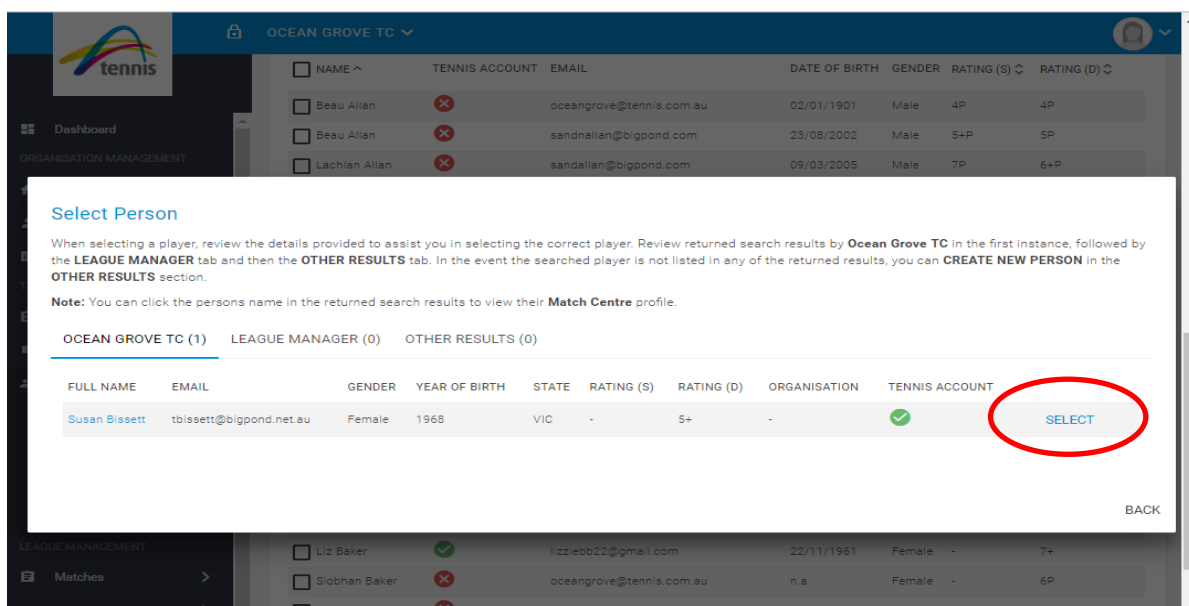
tennis

OCEAN GROVE TC

Dashboard
ORGANISATION MANAGEMENT

| NAME | TENNIS ACCOUNT | EMAIL | DATE OF BIRTH | GENDER | RATING (S) | RATING (D) |
|---|---|---|---|---|---|---|
| Beau Allan | | oceangrove@tennis.com.au | 02/01/1901 | Male | 4P | 4P |
| Beau Allan | | sandnallan@bigpond.com | 23/08/2002 | Male | 5+P | 5P |
| Lachlan Allan | | sandallan@bigpond.com | 09/03/2005 | Male | 7P | 6+P |

Select Person

When selecting a player, review the details provided to assist you in selecting the correct player. Review returned search results by **Ocean Grove TC** in the first instance, followed by the **LEAGUE MANAGER** tab and then the **OTHER RESULTS** tab. In the event the searched player is not listed in any of the returned results, you can **CREATE NEW PERSON** in the **OTHER RESULTS** section.

**Note:** You can click the persons name in the returned search results to view their **Match Centre** profile.

OCEAN GROVE TC (1) LEAGUE MANAGER (0) OTHER RESULTS (0)

| FULL NAME | EMAIL | GENDER | YEAR OF BIRTH | STATE | RATING (S) | RATING (D) | ORGANISATION | TENNIS ACCOUNT | |
|---|---|---|---|---|---|---|---|---|---|
| Susan Bissett | tbissett@bigpond.net.au | Female | 1968 | VIC | - | 5+ | - | | SELECT |

BACK

LEAGUE MANAGEMENT
Matches

| Liz Baker | | lizziebb22@gmail.com | 22/11/1961 | Female | - | 7+ |
|---|---|---|---|---|---|---|
| Siobhan Baker | | oceangrove@tennis.com.au | n.a. | Female | - | 6P |